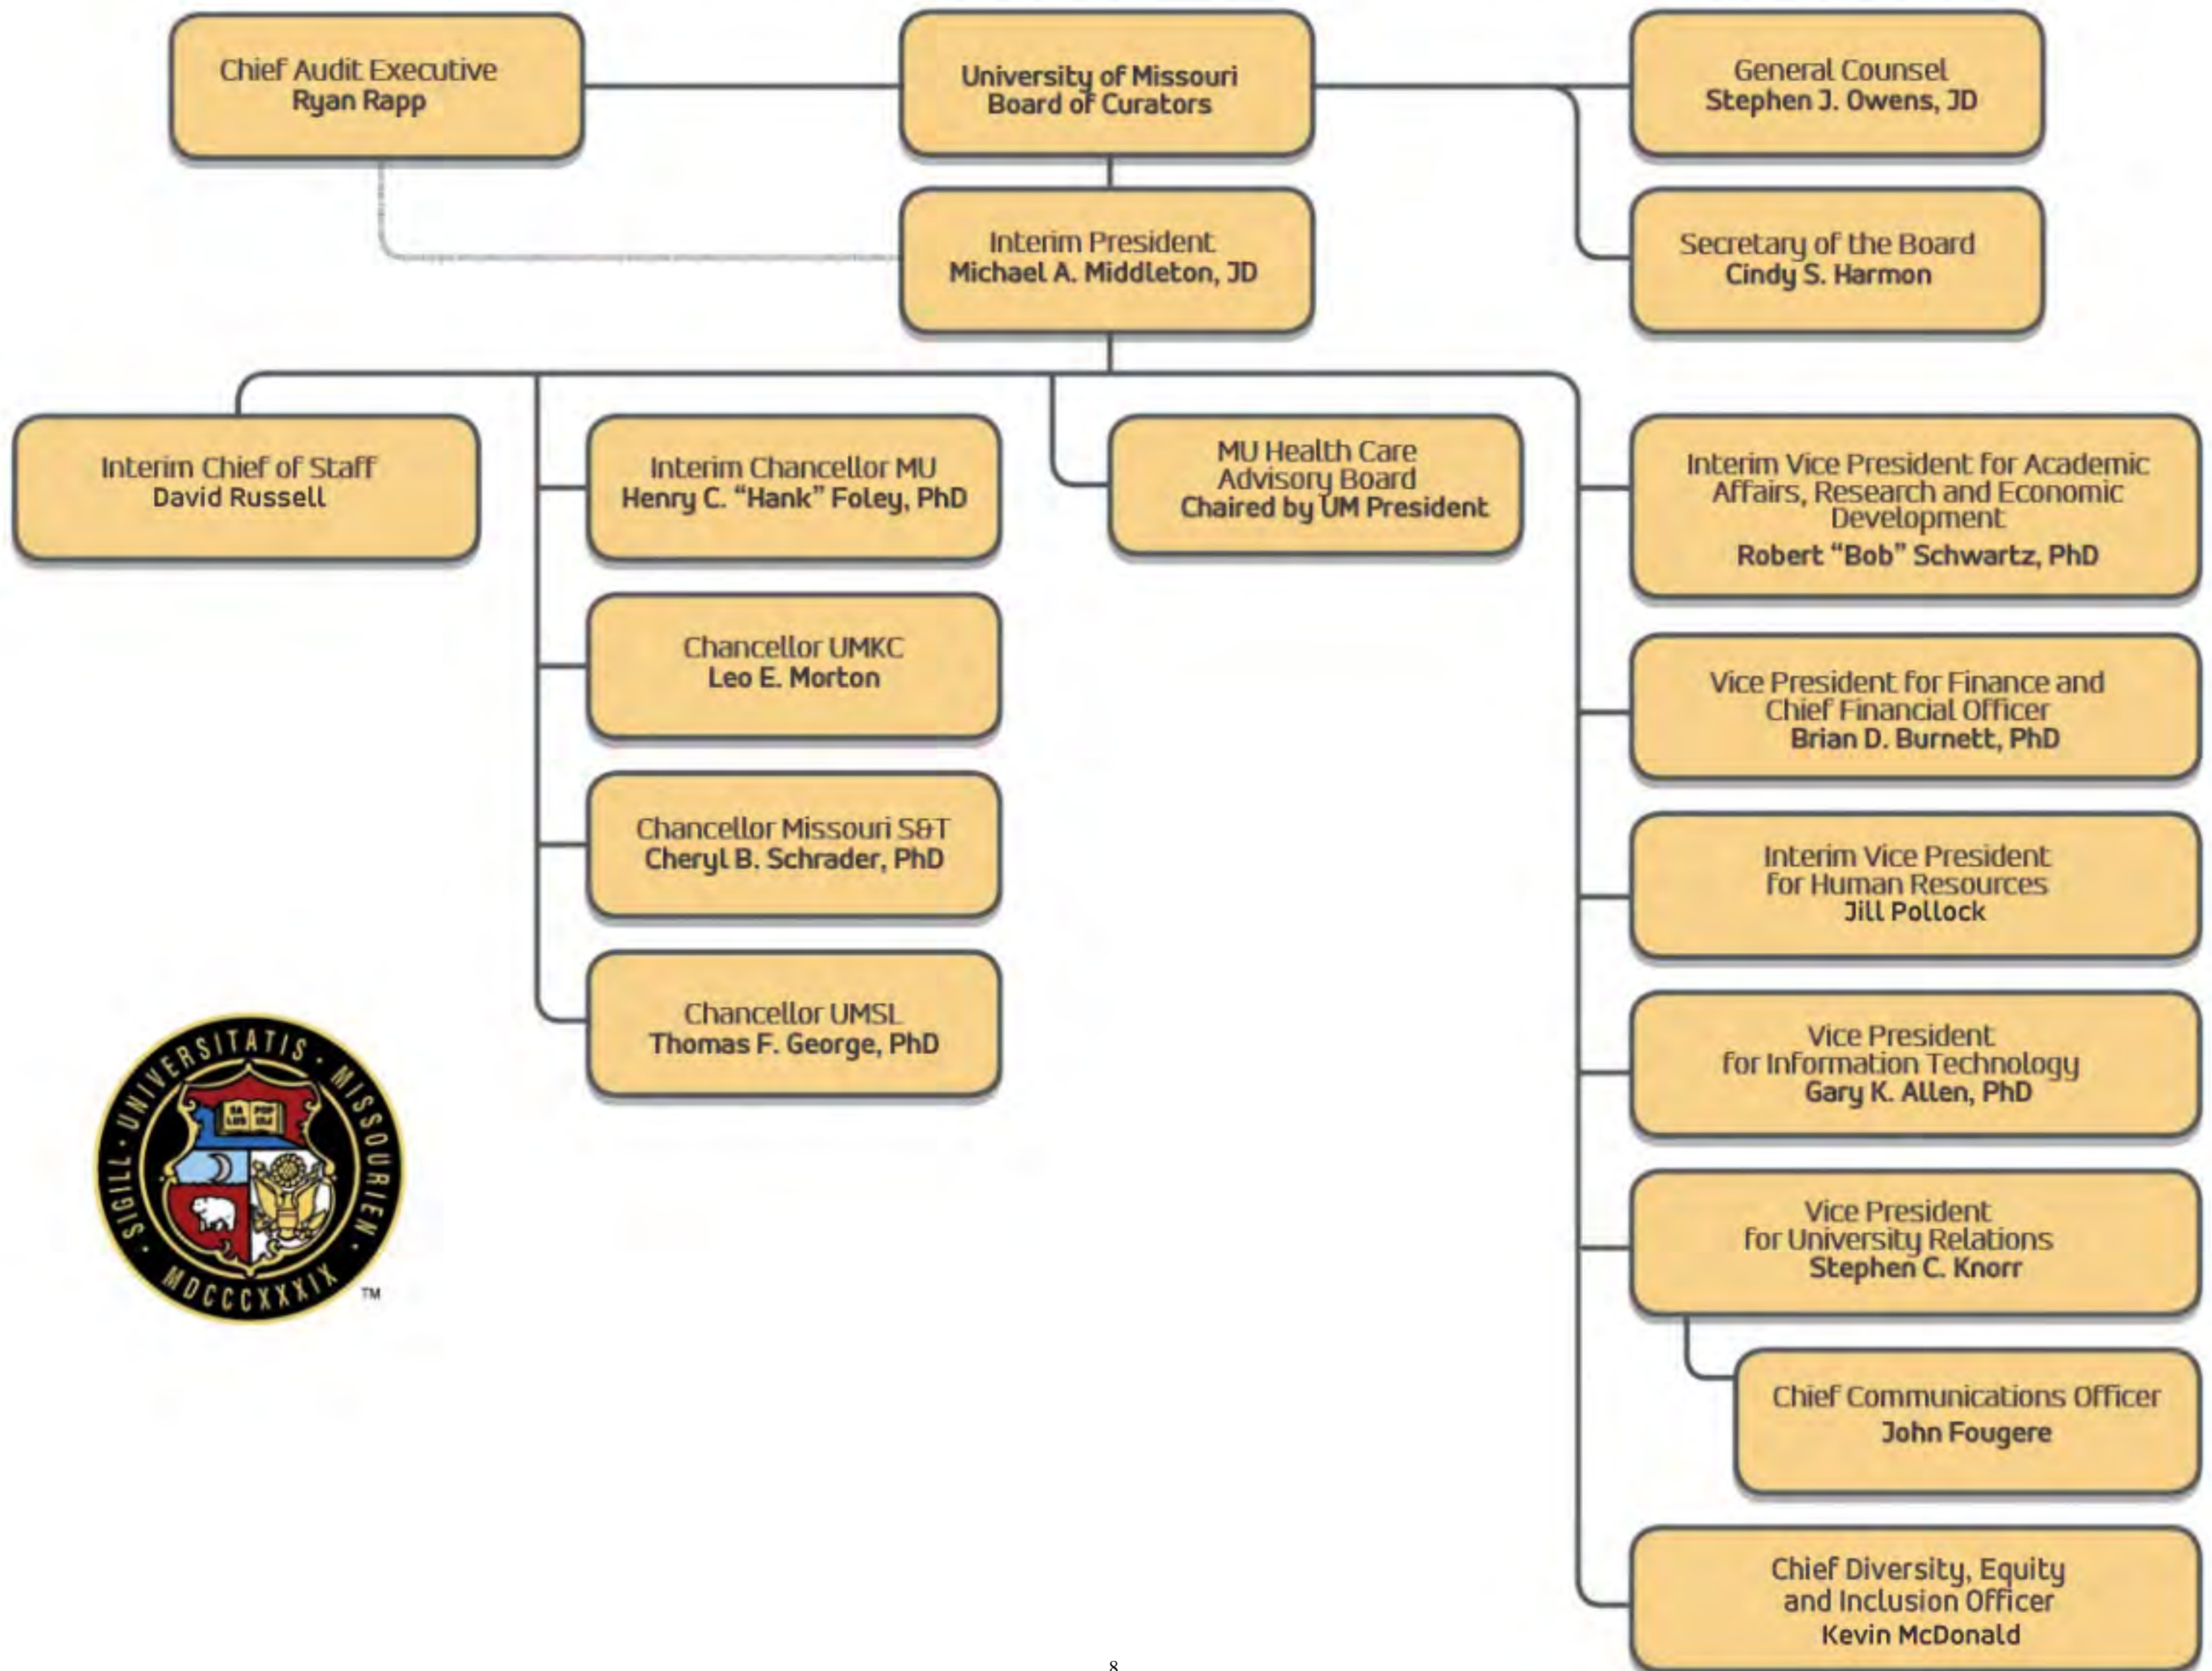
Chief Audit Executive
Ryan Rapp

University of Missouri
Board of Curators

General Counsel
Stephen J. Owens, JD

Interim President
Michael A. Middleton, JD

Secretary of the Board
Cindy S. Harmon

Interim Chief of Staff
David Russell

Interim Chancellor MU
Henry C. "Hank" Foley, PhD

MU Health Care Advisory Board
Chaired by UM President

Interim Vice President for Academic Affairs, Research and Economic Development
Robert "Bob" Schwartz, PhD

Chancellor UMKC
Leo E. Morton

Vice President for Finance and Chief Financial Officer
Brian D. Burnett, PhD

Chancellor Missouri S&T
Cheryl B. Schrader, PhD

Interim Vice President for Human Resources
Jill Pollock

Chancellor UMSL
Thomas F. George, PhD

Vice President for Information Technology
Gary K. Allen, PhD

SIGILL · UNIVERSITATIS · MISSOURIENSIS · MDCCCXXXIX ™

Vice President for University Relations
Stephen C. Knorr

Chief Communications Officer
John Fougere

Chief Diversity, Equity and Inclusion Officer
Kevin McDonald

8